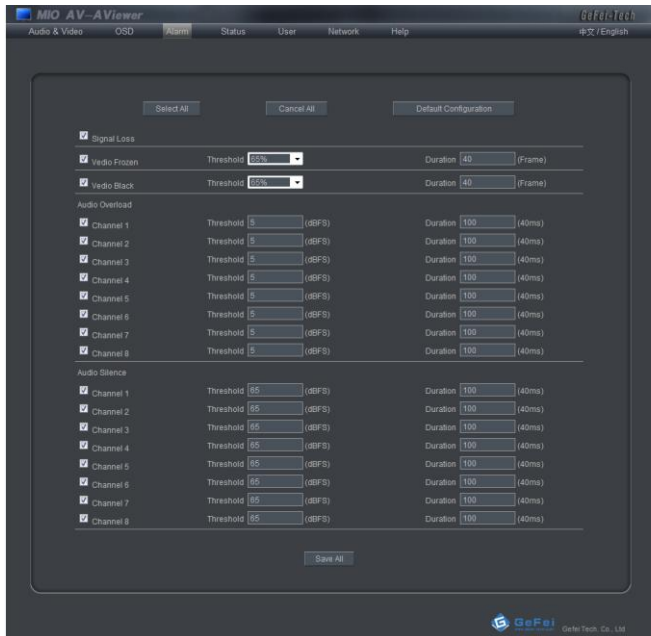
MIO AV-AViewer

GeFei-Tech

Audio & Video OSD Alarm Status User Network Help

中文 / English

Select All Cancel All Default Configuration

Signal Loss

Vedio Frozen Threshold 65% Duration 40 (Frame)

Vedio Black Threshold 65% Duration 40 (Frame)

Audio Overload

| | | | | | |
|---|---|---|---|---|---|
| Channel 1 | Threshold 5 | (dBFS) | Duration 100 | (40ms) |
| Channel 2 | Threshold 5 | (dBFS) | Duration 100 | (40ms) |
| Channel 3 | Threshold 5 | (dBFS) | Duration 100 | (40ms) |
| Channel 4 | Threshold 5 | (dBFS) | Duration 100 | (40ms) |
| Channel 5 | Threshold 5 | (dBFS) | Duration 100 | (40ms) |
| Channel 6 | Threshold 5 | (dBFS) | Duration 100 | (40ms) |
| Channel 7 | Threshold 5 | (dBFS) | Duration 100 | (40ms) |
| Channel 8 | Threshold 5 | (dBFS) | Duration 100 | (40ms) |

Audio Silence

| | | | | |
|---|---|---|---|---|
| Channel 1 | Threshold 65 | (dBFS) | Duration 100 | (40ms) |
| Channel 2 | Threshold 65 | (dBFS) | Duration 100 | (40ms) |
| Channel 3 | Threshold 65 | (dBFS) | Duration 100 | (40ms) |
| Channel 4 | Threshold 65 | (dBFS) | Duration 100 | (40ms) |
| Channel 5 | Threshold 65 | (dBFS) | Duration 100 | (40ms) |
| Channel 6 | Threshold 65 | (dBFS) | Duration 100 | (40ms) |
| Channel 7 | Threshold 65 | (dBFS) | Duration 100 | (40ms) |
| Channel 8 | Threshold 65 | (dBFS) | Duration 100 | (40ms) |

Save All

GeFei Gefei Tech. Co., Ltd